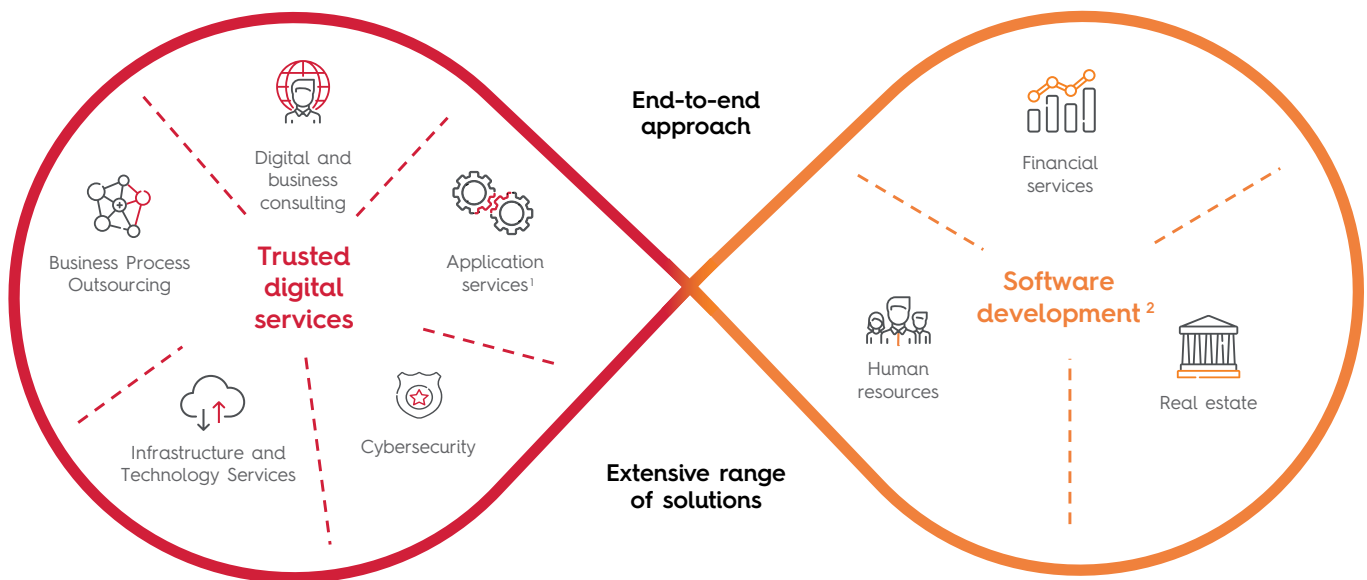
Digital and business consulting

Business Process Outsourcing

Trusted digital services

Application services$^1$

Infrastructure and Technology Services

Cybersecurity

End-to-end approach

Extensive range of solutions

Financial services

Software development $^2$

Human resources

Real estate